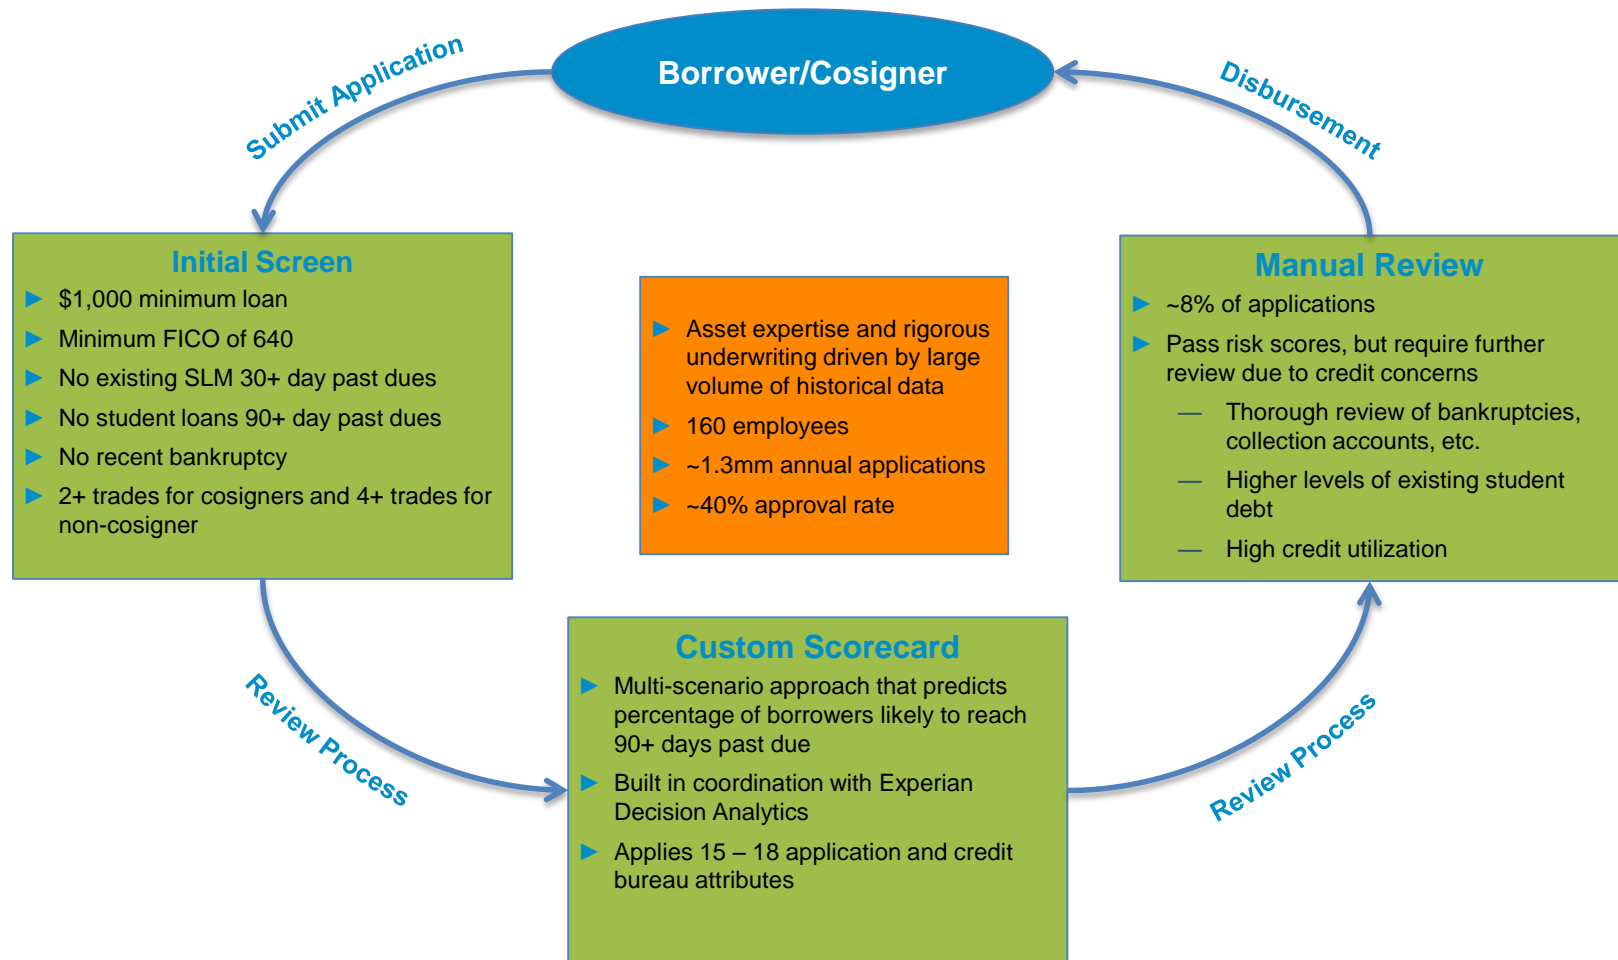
Borrower/Cosigner

Submit Application

Disbursement

Initial Screen
- $1,000 minimum loan
- Minimum FICO of 640
- No existing SLM 30+ day past dues
- No student loans 90+ day past dues
- No recent bankruptcy
- 2+ trades for cosigners and 4+ trades for non-cosigner

- Asset expertise and rigorous underwriting driven by large volume of historical data
- 160 employees
- ~1.3mm annual applications
- ~40% approval rate

Manual Review
- ~8% of applications
- Pass risk scores, but require further review due to credit concerns
  — Thorough review of bankruptcies, collection accounts, etc.
  — Higher levels of existing student debt
  — High credit utilization

Review Process

Custom Scorecard
- Multi-scenario approach that predicts percentage of borrowers likely to reach 90+ days past due
- Built in coordination with Experian Decision Analytics
- Applies 15 – 18 application and credit bureau attributes

Review Process